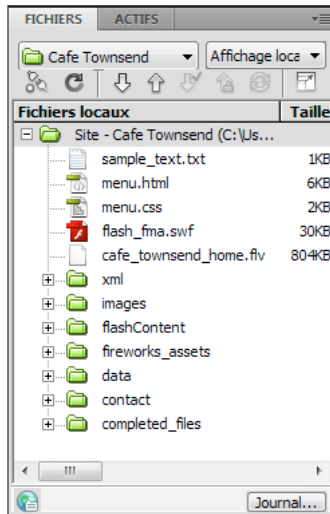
FICHIERS ACTIFS

Cafe Townsend

Affichage loca

| Fichiers locaux | Taille |
|---|---|
| Site - Cafe Townsend (C:\Us... | |
| sample_text.txt | 1KB |
| menu.html | 6KB |
| menu.css | 2KB |
| flash_fma.swf | 30KB |
| cafe_townsend_home.flv | 804KB |
| xml | |
| images | |
| flashContent | |
| fireworks_assets | |
| data | |
| contact | |
| completed_files | |

Journal...